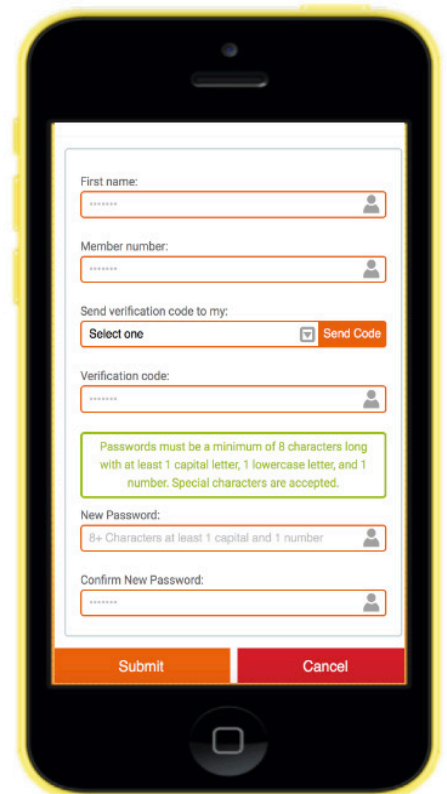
First name:

•••••••

Member number:

•••••••

Send verification code to my:

Select one

Send Code

Verification code:

•••••••

Passwords must be a minimum of 8 characters long with at least 1 capital letter, 1 lowercase letter, and 1 number. Special characters are accepted.

New Password:

8+ Characters at least 1 capital and 1 number

Confirm New Password:

•••••••

Submit

Cancel